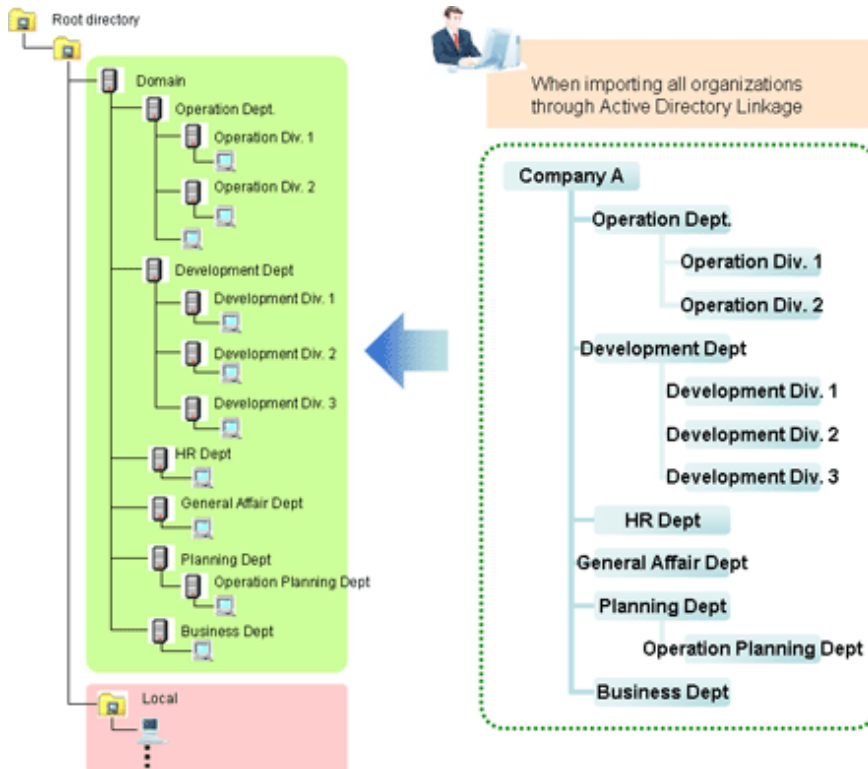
Root directory

Domain

Operation Dept.

Operation Div. 1

Operation Div. 2

Development Dept

Development Div. 1

Development Div. 2

Development Div. 3

HR Dept

General Affair Dept

Planning Dept

Operation Planning Dept

Business Dept

Local

When importing all organizations through Active Directory Linkage

Company A

Operation Dept.

Operation Div. 1

Operation Div. 2

Development Dept

Development Div. 1

Development Div. 2

Development Div. 3

HR Dept

General Affair Dept

Planning Dept

Operation Planning Dept

Business Dept